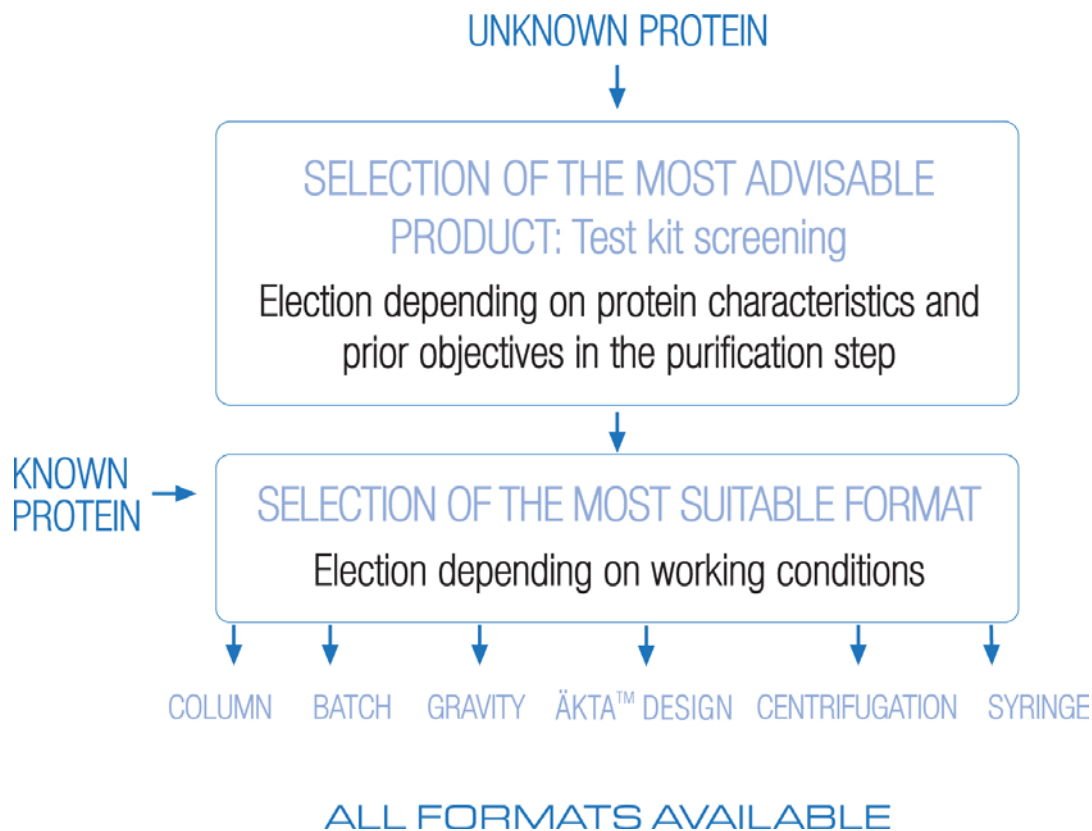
UNKNOWN PROTEIN

SELECTION OF THE MOST ADVISABLE PRODUCT: Test kit screening

Election depending on protein characteristics and prior objectives in the purification step

KNOWN PROTEIN

SELECTION OF THE MOST SUITABLE FORMAT

Election depending on working conditions

COLUMN BATCH GRAVITY ÄKTA™ DESIGN CENTRIFUGATION SYRINGE

ALL FORMATS AVAILABLE